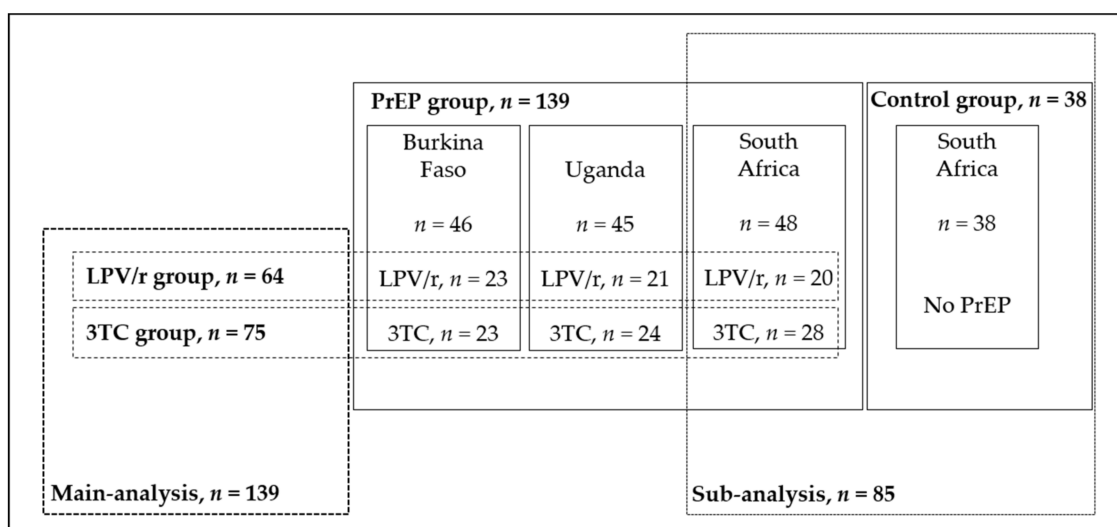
PrEP group, $n = 139$

Control group, $n = 38$

Burkina Faso

$n = 46$

Uganda

$n = 45$

South Africa

$n = 48$

South Africa

$n = 38$

LPV/r group, $n = 64$

LPV/r, $n = 23$

LPV/r, $n = 21$

LPV/r, $n = 20$

No PrEP

3TC group, $n = 75$

3TC, $n = 23$

3TC, $n = 24$

3TC, $n = 28$

Main-analysis, $n = 139$

Sub-analysis, $n = 85$